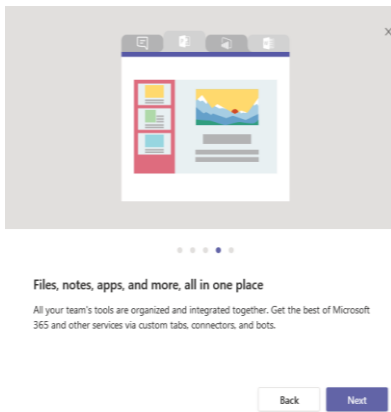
×

Files, notes, apps, and more, all in one place

All your team's tools are organized and integrated together. Get the best of Microsoft 365 and other services via custom tabs, connectors, and bots.

Back

Next